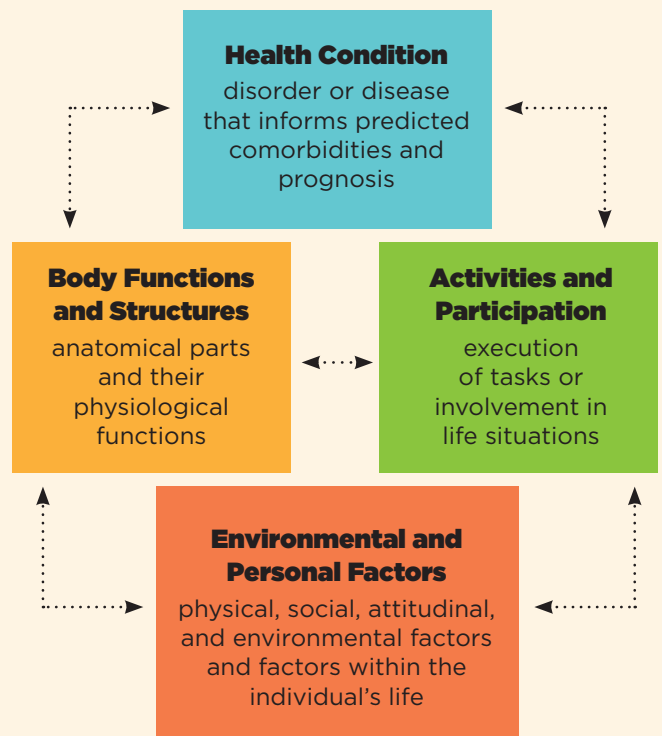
Health Condition
disorder or disease that informs predicted comorbidities and prognosis

Body Functions and Structures
anatomical parts and their physiological functions

Activities and Participation
execution of tasks or involvement in life situations

Environmental and Personal Factors
physical, social, attitudinal, and environmental factors and factors within the individual's life